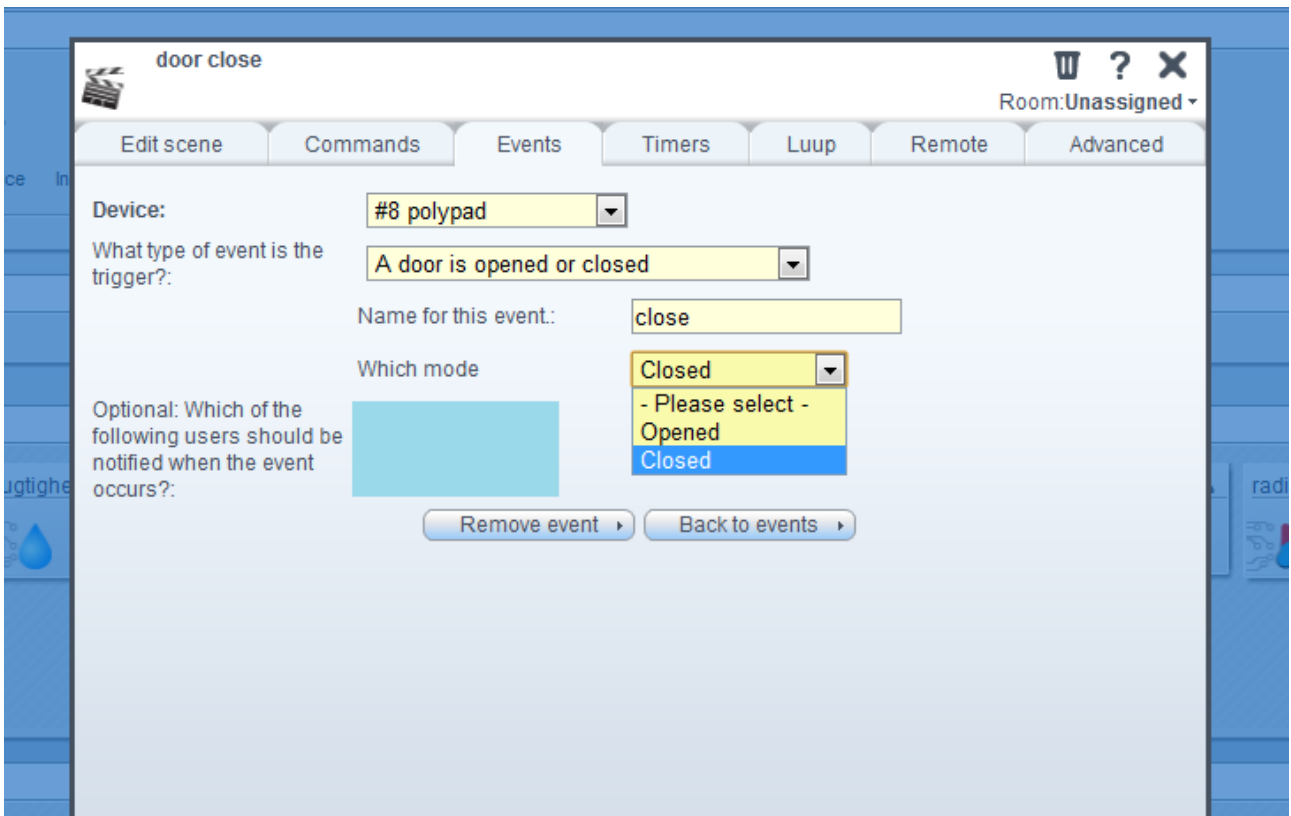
door close

Room:Unassigned

Edit scene | Commands | Events | Timers | Luup | Remote | Advanced

ce In

Device: #8 polypad

What type of event is the trigger?: A door is opened or closed

Name for this event.: close

Which mode Closed

- Please select -
Opened
Closed

Optional: Which of the following users should be notified when the event occurs?:

ugtighe

radi

Remove event

Back to events